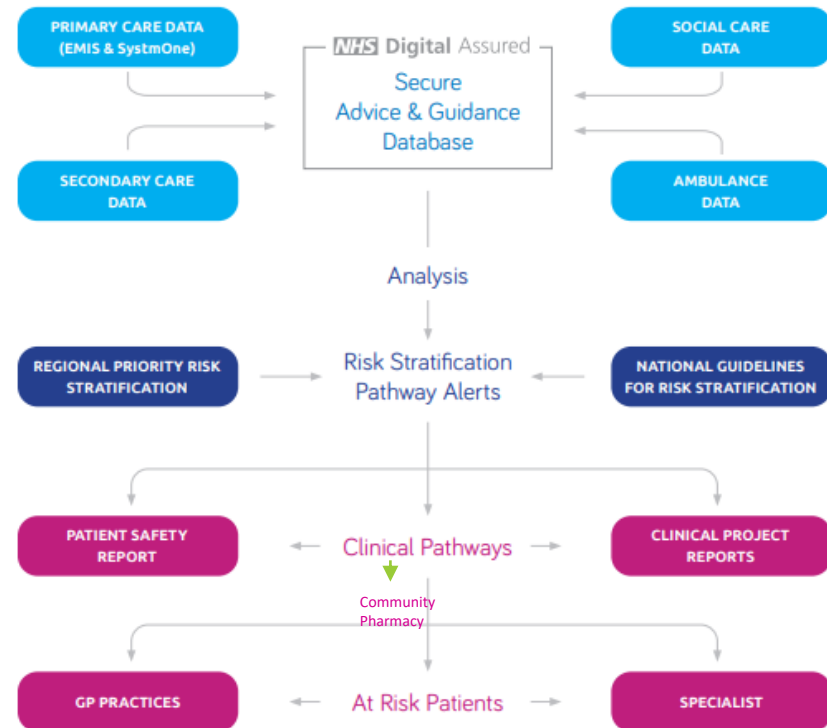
PRIMARY CARE DATA (EMIS & SystmOne)

SOCIAL CARE DATA

NHS Digital Assured

Secure Advice & Guidance Database

SECONDARY CARE DATA

AMBULANCE DATA

Analysis

REGIONAL PRIORITY RISK STRATIFICATION

Risk Stratification Pathway Alerts

NATIONAL GUIDELINES FOR RISK STRATIFICATION

PATIENT SAFETY REPORT

Clinical Pathways

CLINICAL PROJECT REPORTS

Community Pharmacy

GP PRACTICES

At Risk Patients

SPECIALIST